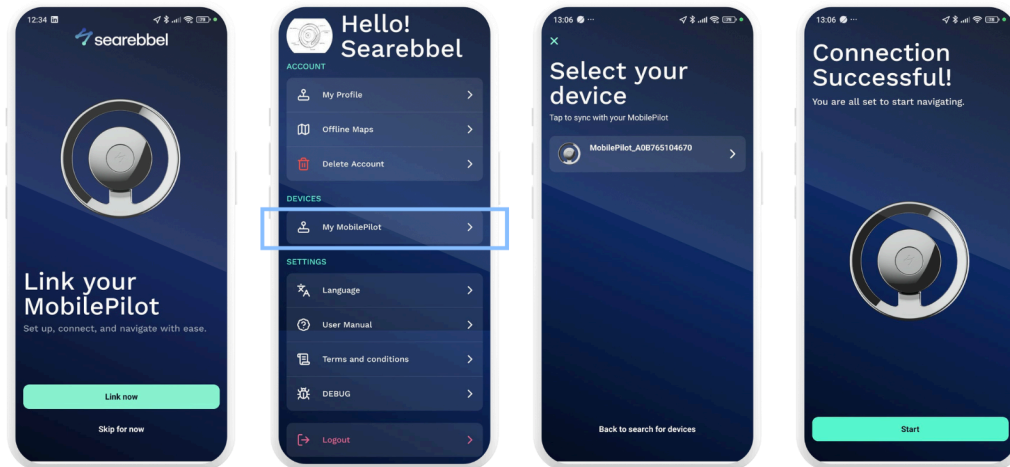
12:34

searebbel

Link your MobilePilot
Set up, connect, and navigate with ease.

Link now

Skip for now

Hello! Searebbel

ACCOUNT

My Profile

Offline Maps

Delete Account

DEVICES

My MobilePilot

SETTINGS

Language

User Manual

Terms and conditions

DEBUG

Logout

13:06

×

Select your device
Tap to sync with your MobilePilot

MobilePilot_A0B765104670

Back to search for devices

13:06

Connection Successful!
You are all set to start navigating.

Start